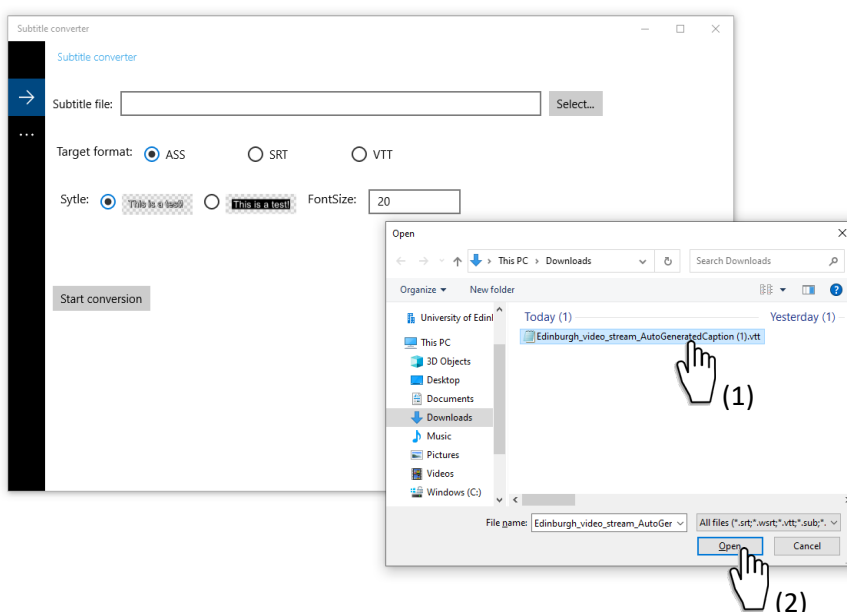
Subtitle converter

Subtitle converter

Subtitle file:

Select...

Target format: ASS SRT VTT

Sytle: This is a test! This is a test! FontSize: 20

Start conversion

Open

This PC > Downloads

Search Downloads

Organize New folder

University of Edinl

This PC

3D Objects

Desktop

Documents

Downloads

Music

Pictures

Videos

Windows (C:)

Today (1)

Yesterday (1)

Edinburgh_video_stream_AutoGeneratedCaption (1).vtt

(1)

File name: Edinburgh_video_stream_AutoGer

All files (*.srt;*.wsrt;*.vtt;*.sub;*.

Open

Cancel

(2)